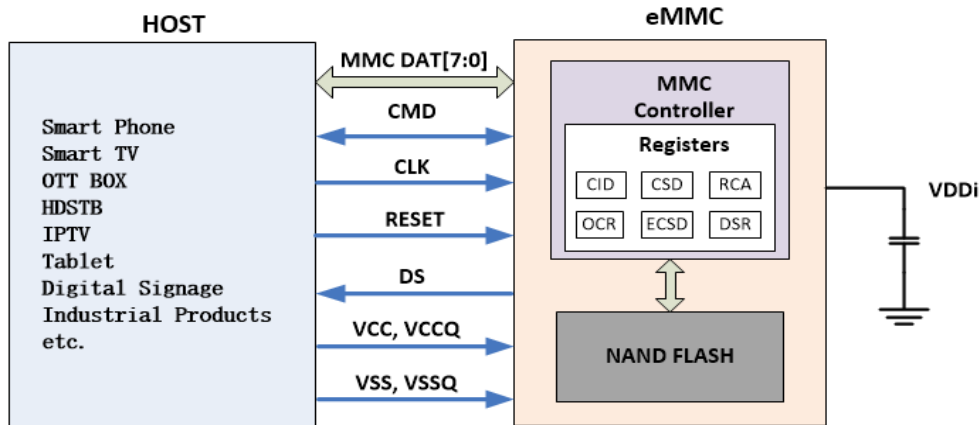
HOST

eMMC

Smart Phone
Smart TV
OTT BOX
HDSTB
IPTV
Tablet
Digital Signage
Industrial Products
etc.

MMC DAT[7:0]

CMD

CLK

RESET

DS

VCC, VCCQ

VSS, VSSQ

MMC Controller

Registers

| CID | CSD | RCA |
|---|---|---|
| OCR | ECSD | DSR |

NAND FLASH

VDDi